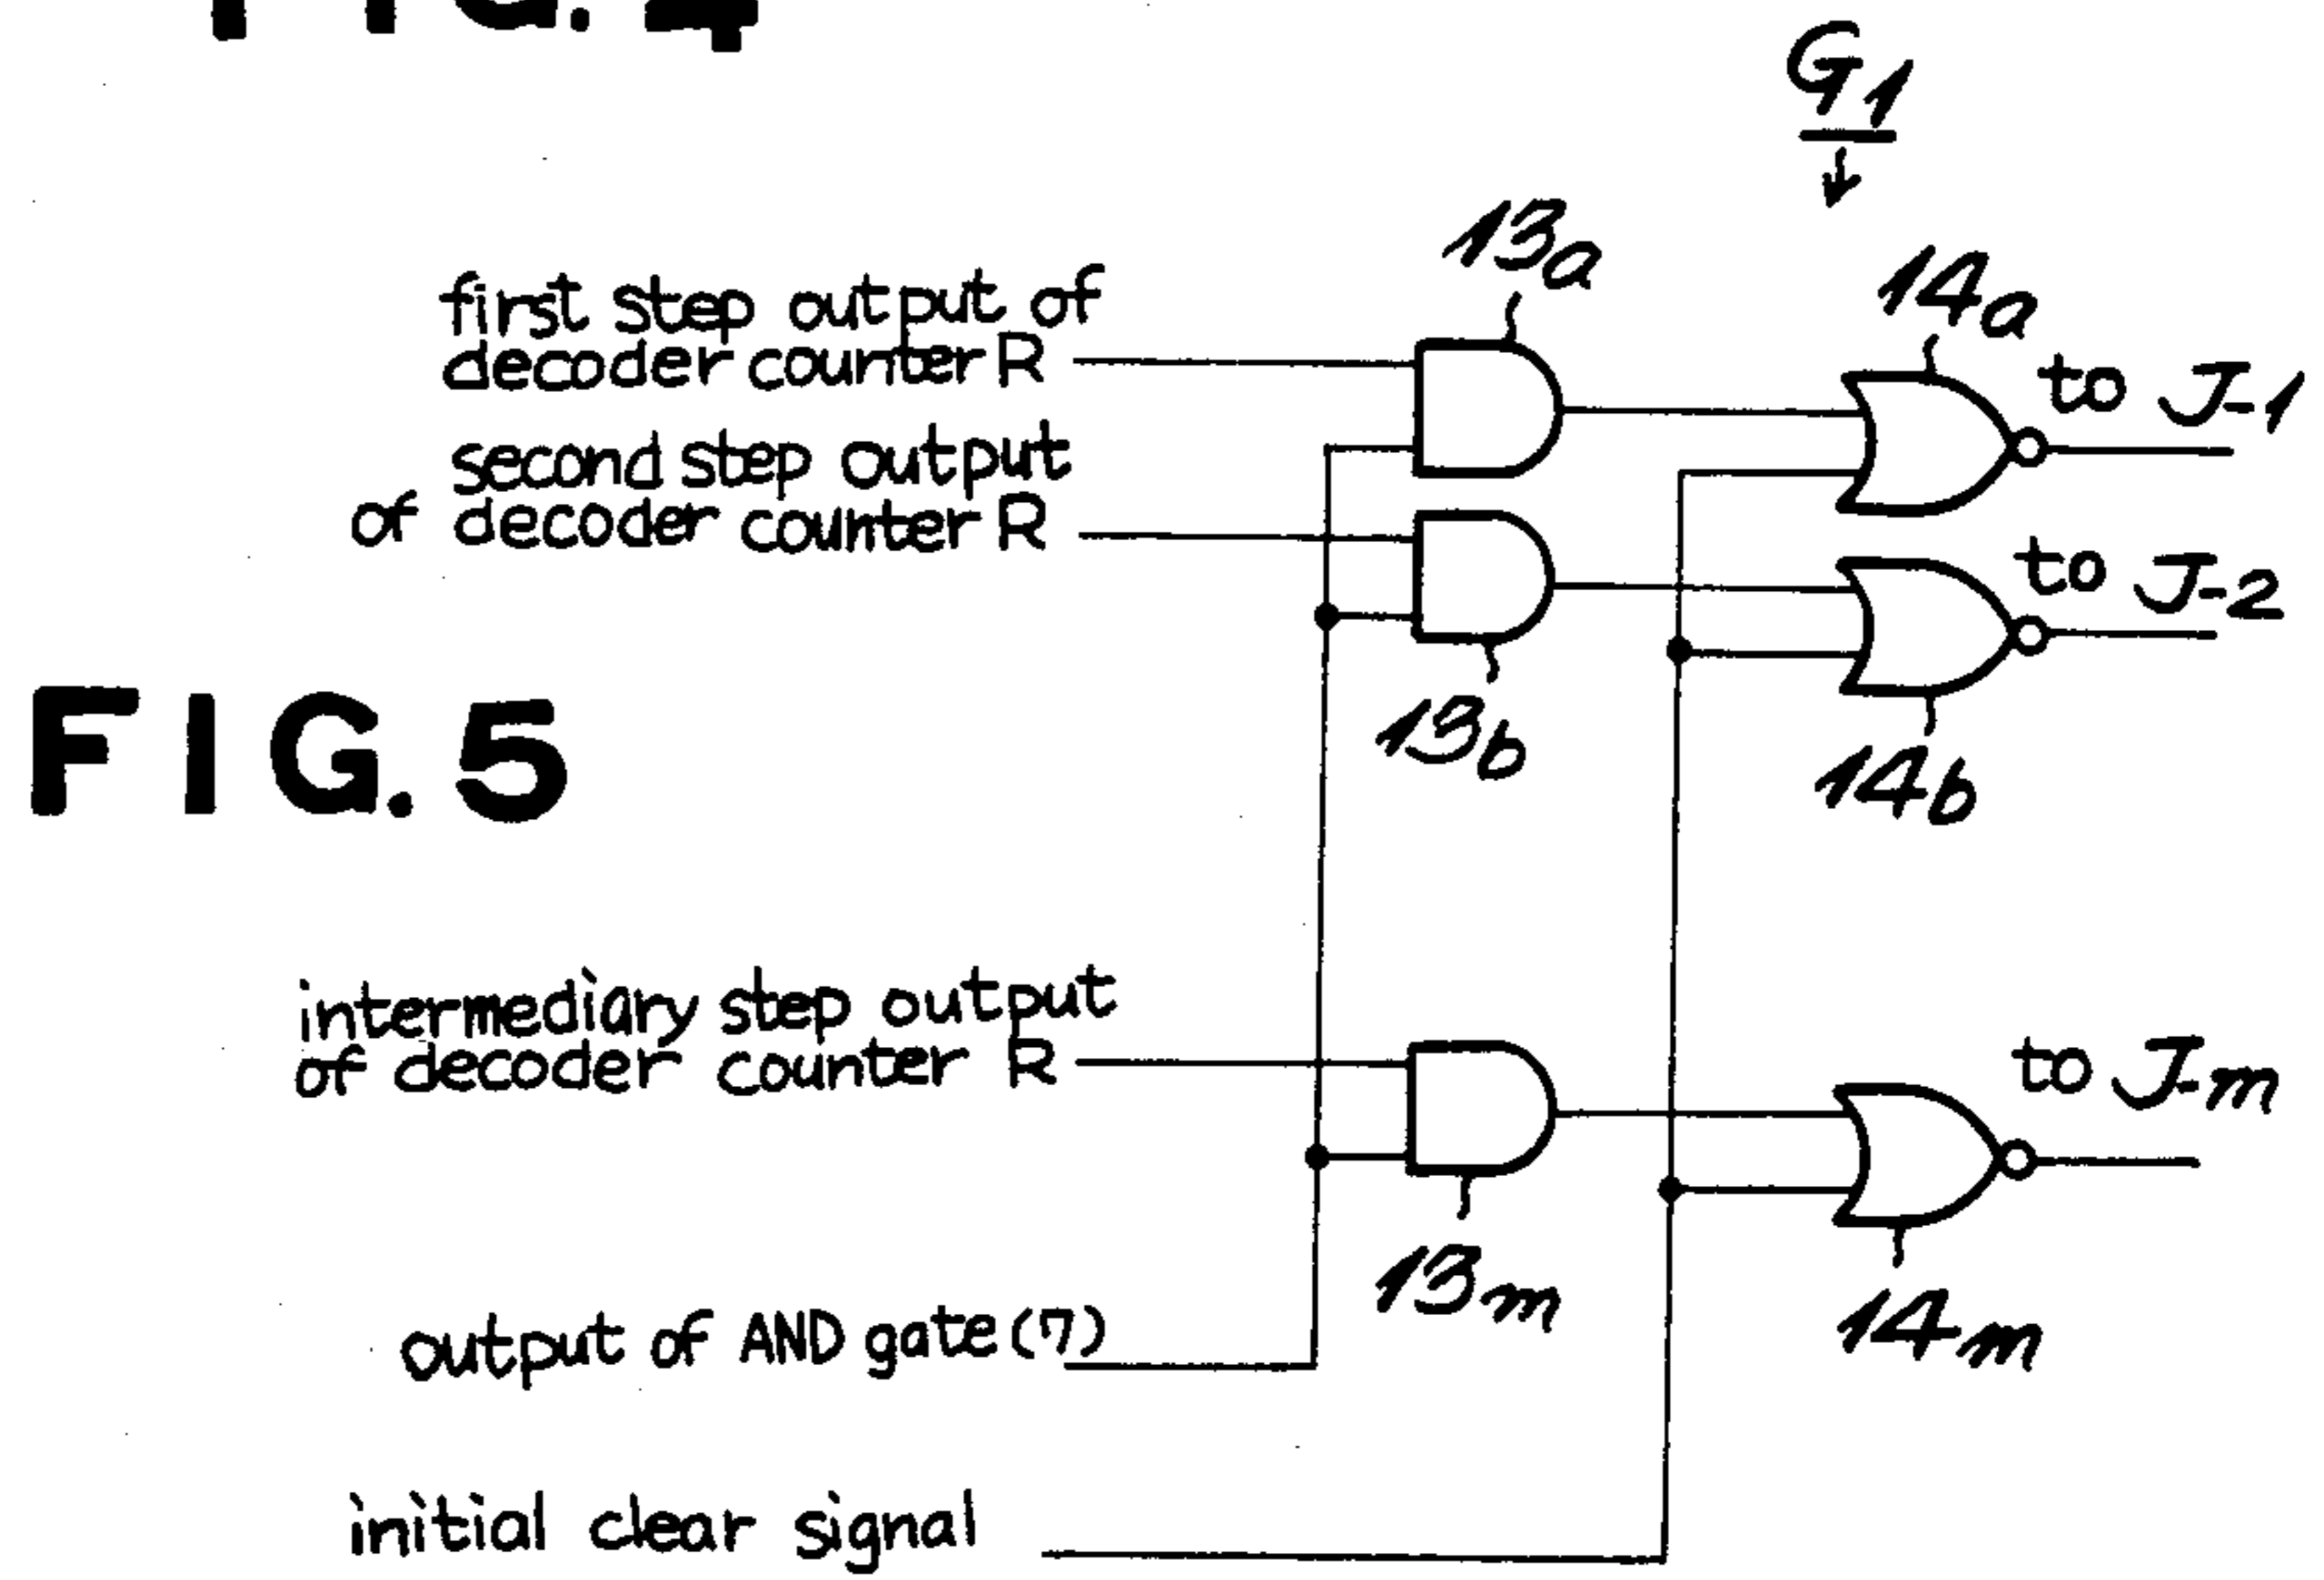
FIG. 4

$G_1$

13a

14a

first step output of decoder counter R

to J-1

second step output of decoder counter R

to J-2

FIG. 5

13b

14b

intermediary step output of decoder counter R

to J-m

13m

14m

output of AND gate (7)

initial clear signal